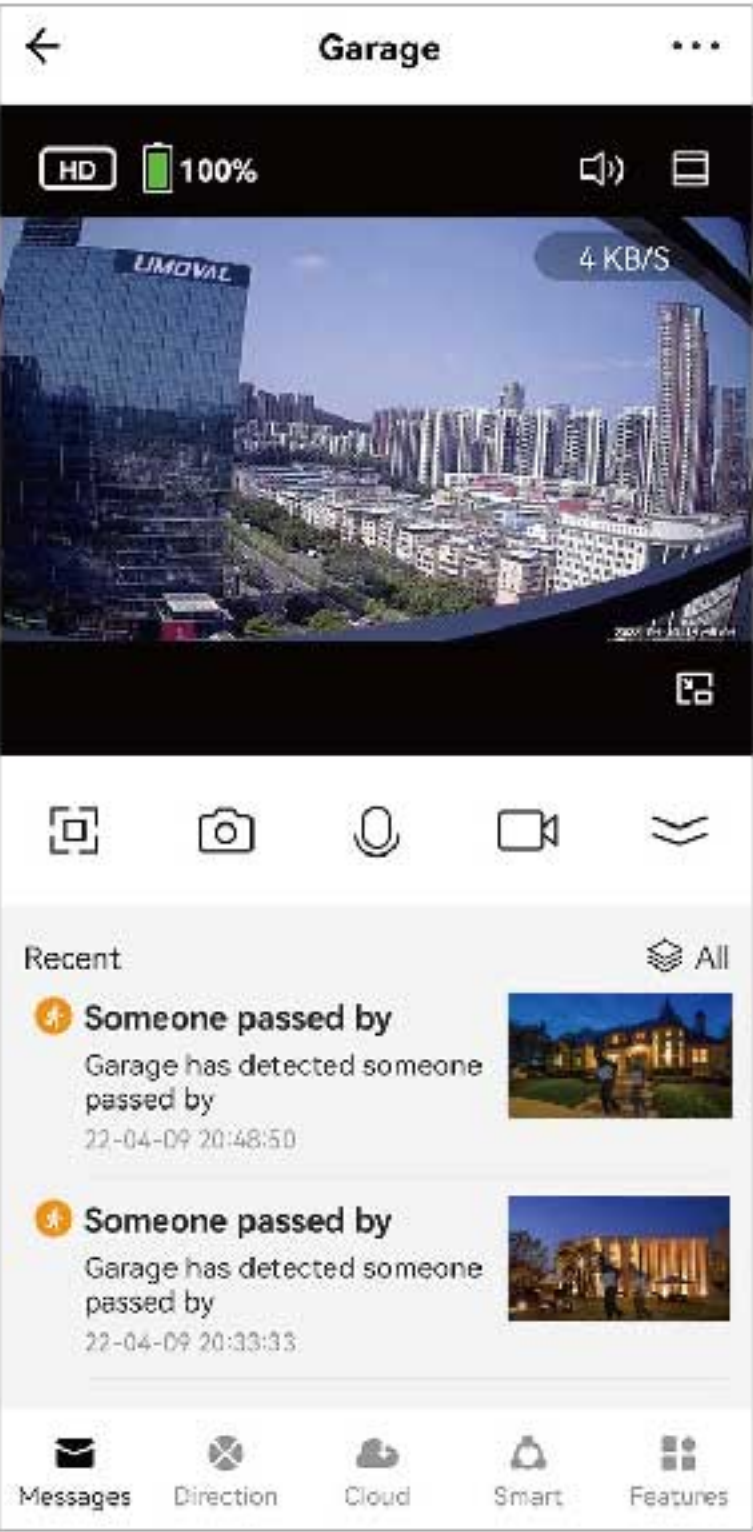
Garage

HD 100%

UMOVAL

4 KB/S

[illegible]

Recent

All

Someone passed by

Garage has detected someone passed by

22-04-09 20:48:50

Someone passed by

Garage has detected someone passed by

22-04-09 20:33:33

Messages Direction Cloud Smart Features